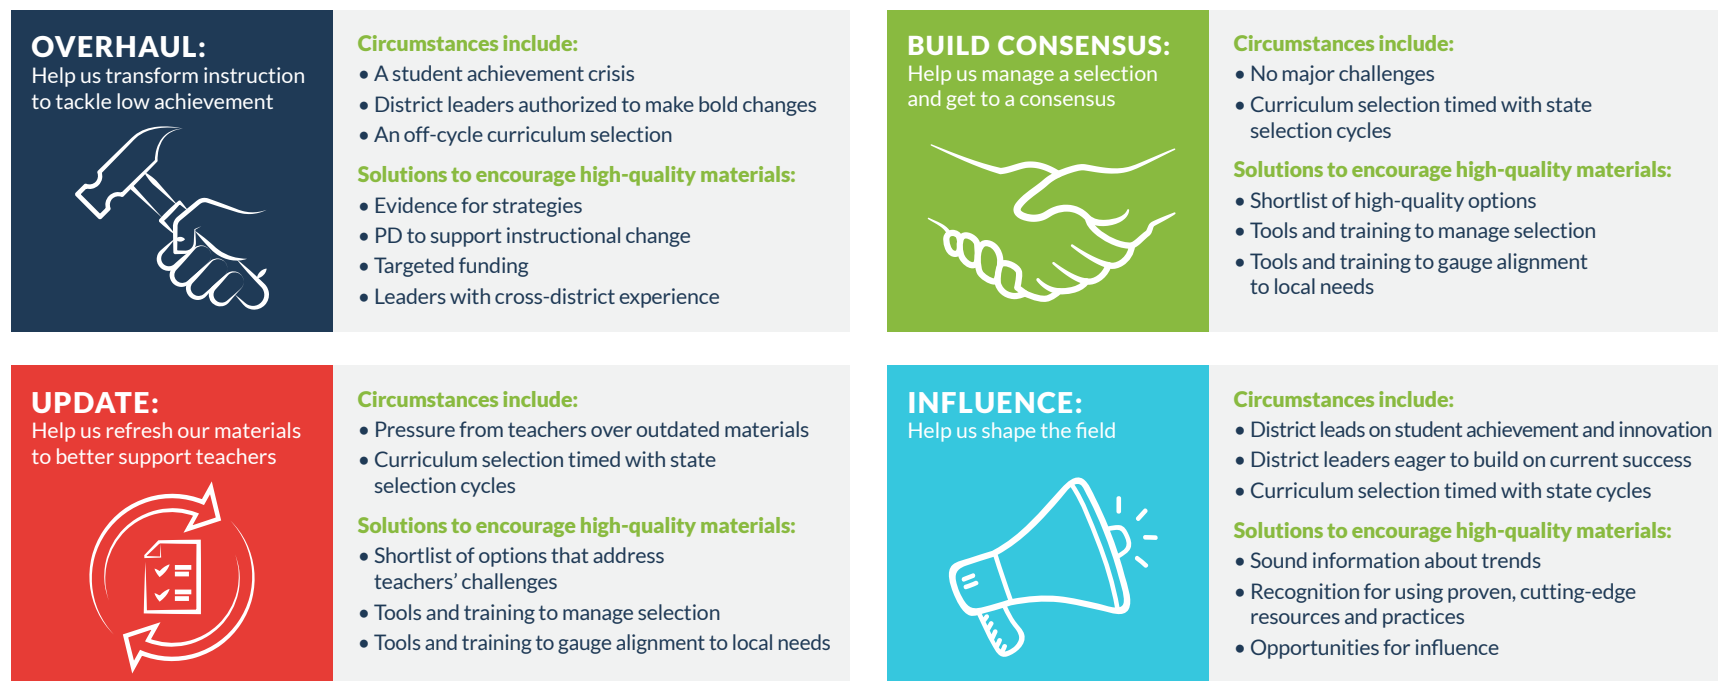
OVERHAUL:
Help us transform instruction to tackle low achievement

Circumstances include:
• A student achievement crisis
• District leaders authorized to make bold changes
• An off-cycle curriculum selection

Solutions to encourage high-quality materials:
• Evidence for strategies
• PD to support instructional change
• Targeted funding
• Leaders with cross-district experience

BUILD CONSENSUS:
Help us manage a selection and get to a consensus

Circumstances include:
• No major challenges
• Curriculum selection timed with state selection cycles

Solutions to encourage high-quality materials:
• Shortlist of high-quality options
• Tools and training to manage selection
• Tools and training to gauge alignment to local needs

UPDATE:
Help us refresh our materials to better support teachers

Circumstances include:
• Pressure from teachers over outdated materials
• Curriculum selection timed with state selection cycles

Solutions to encourage high-quality materials:
• Shortlist of options that address teachers' challenges
• Tools and training to manage selection
• Tools and training to gauge alignment to local needs

INFLUENCE:
Help us shape the field

Circumstances include:
• District leads on student achievement and innovation
• District leaders eager to build on current success
• Curriculum selection timed with state cycles

Solutions to encourage high-quality materials:
• Sound information about trends
• Recognition for using proven, cutting-edge resources and practices
• Opportunities for influence